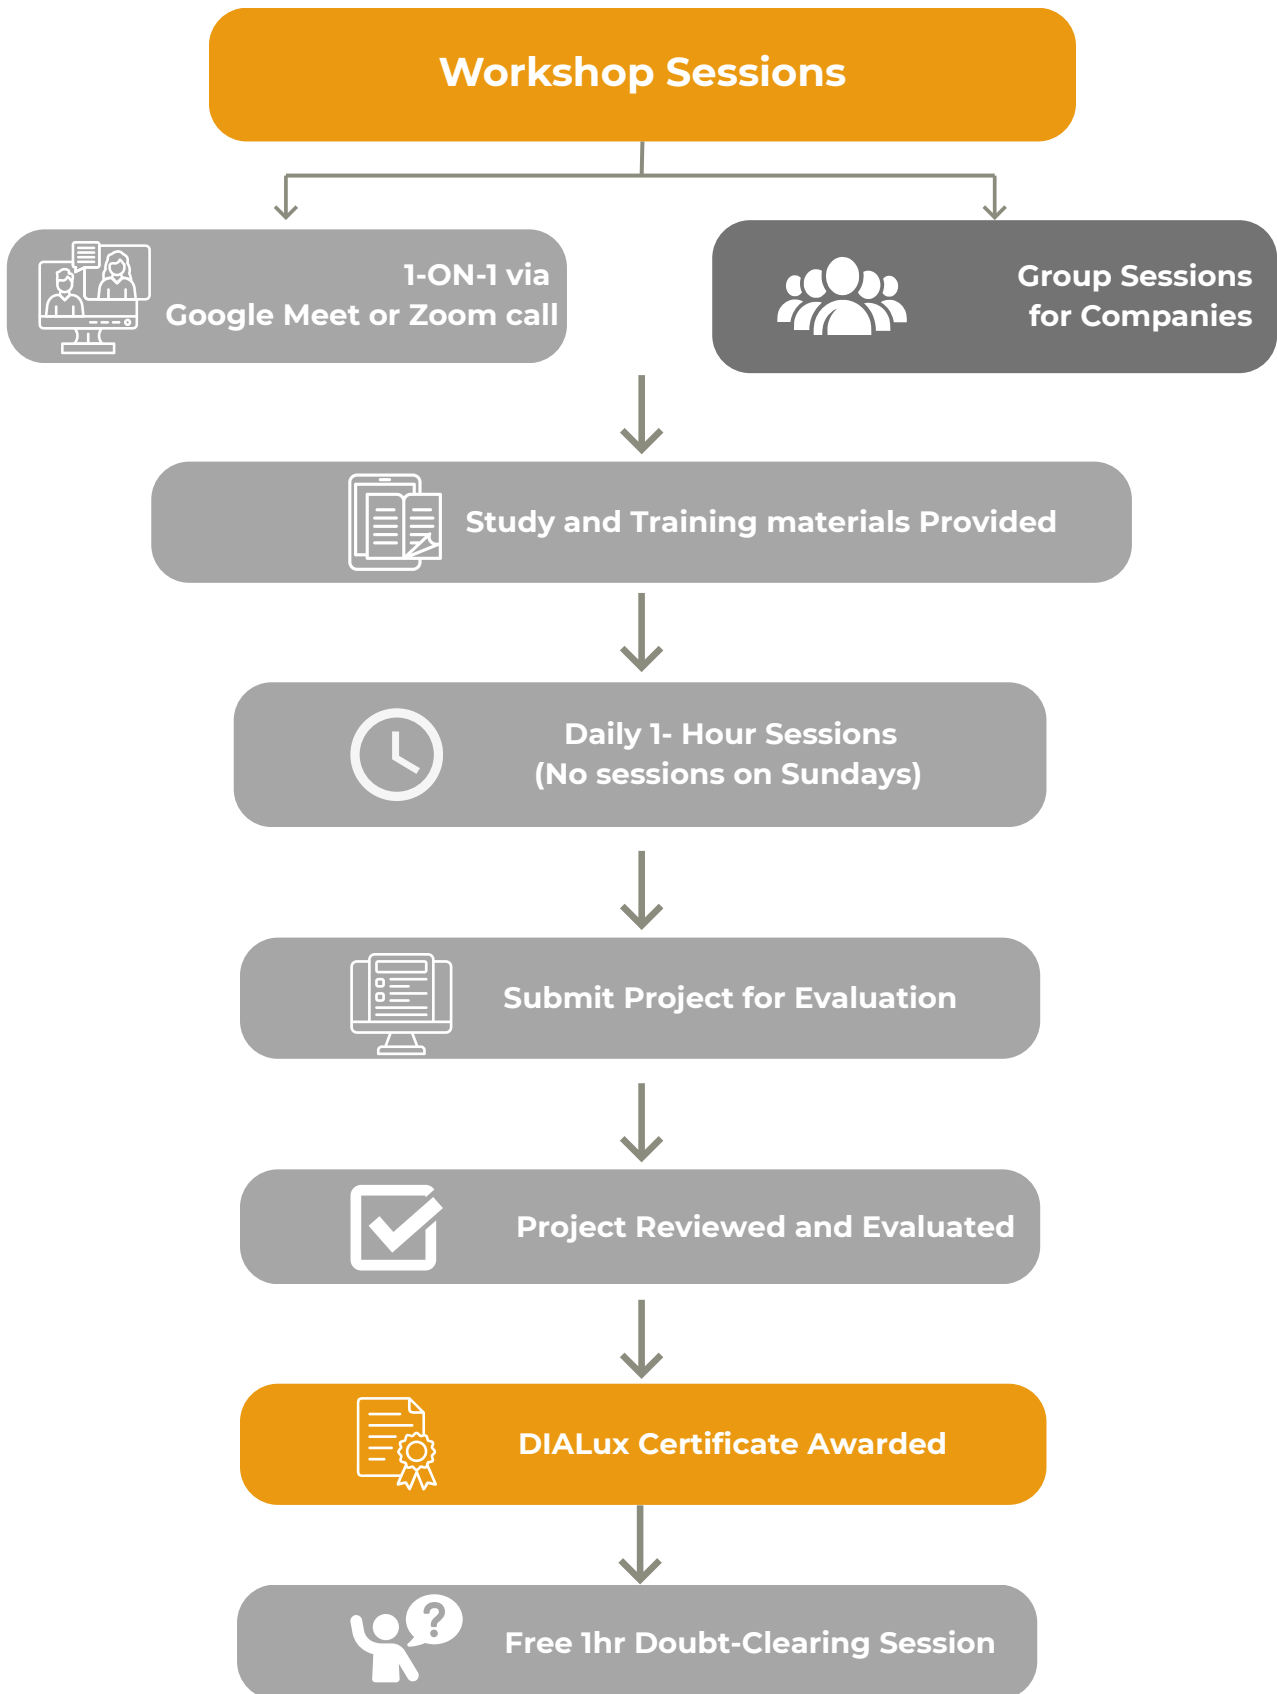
Workshop Sessions

1-ON-1 via
Google Meet or Zoom call

Group Sessions
for Companies

Study and Training materials Provided

Daily 1- Hour Sessions
(No sessions on Sundays)

Submit Project for Evaluation

Project Reviewed and Evaluated

DIALux Certificate Awarded

Free 1hr Doubt-Clearing Session